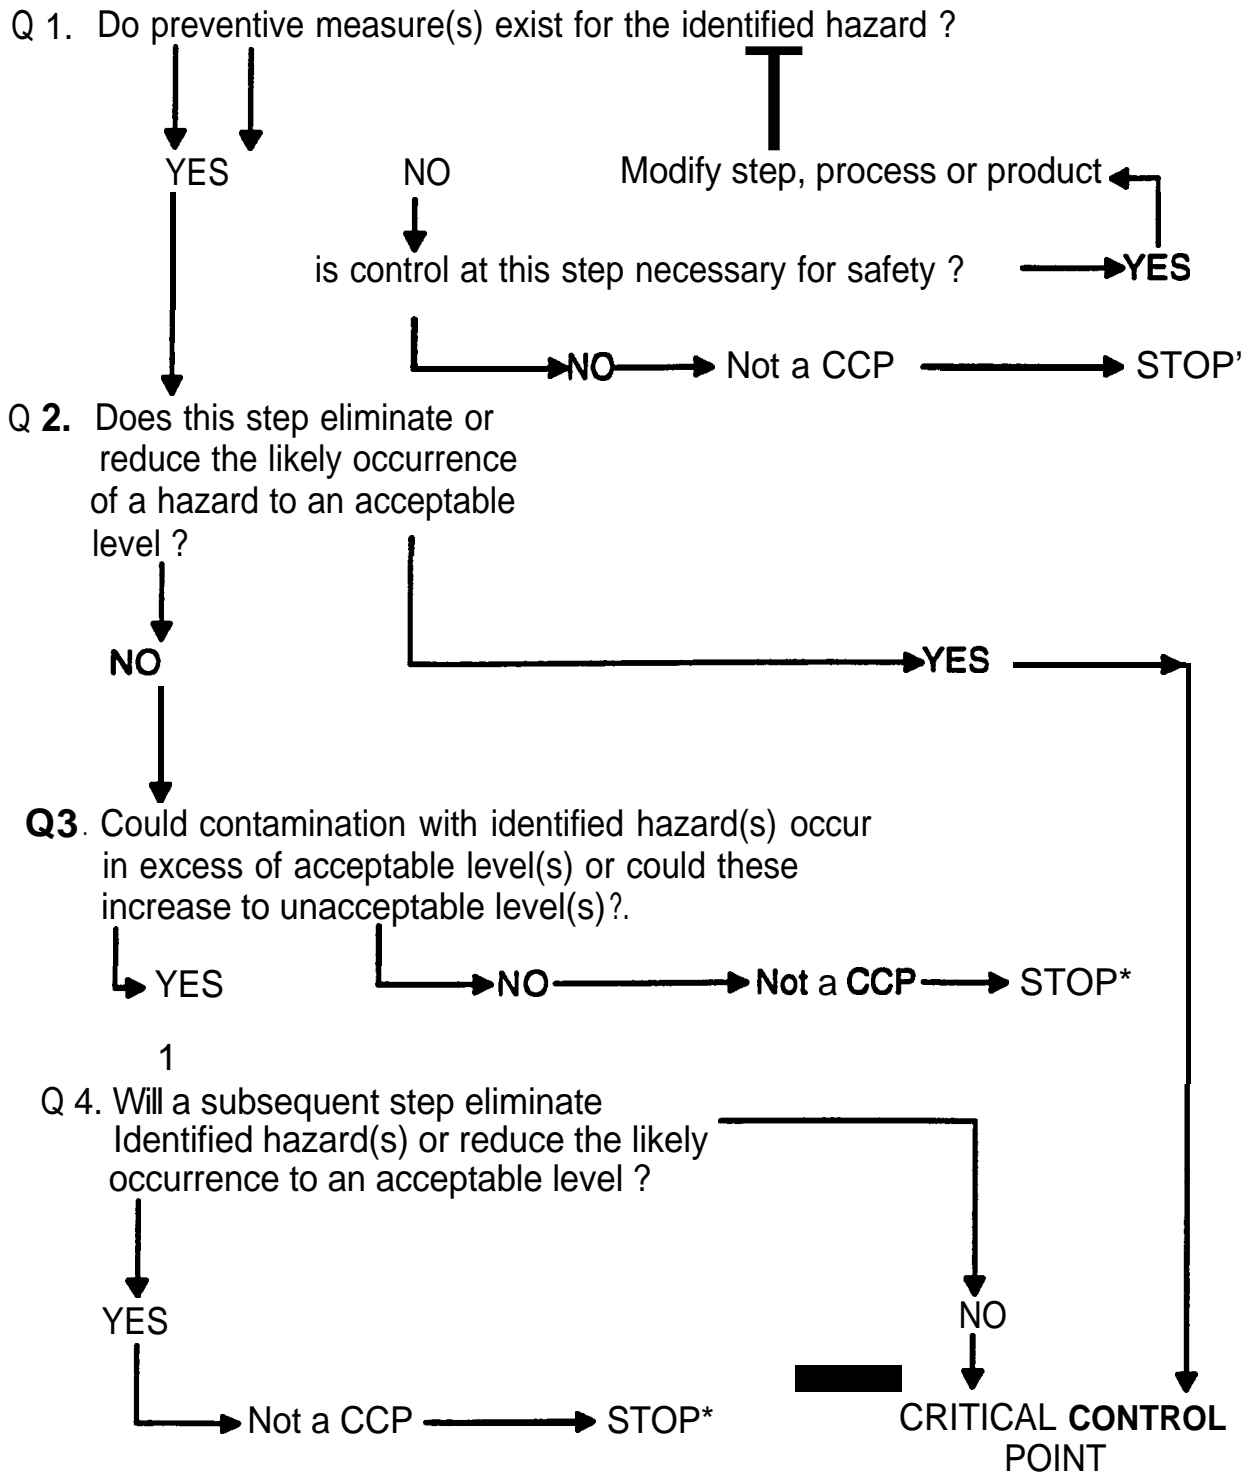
Q 1. Do preventive measure(s) exist for the identified hazard ?

YES

NO

Modify step, process or product

is control at this step necessary for safety ?

YES

NO

Not a CCP

STOP'

Q 2. Does this step eliminate or reduce the likely occurrence of a hazard to an acceptable level ?

NO

YES

Q3. Could contamination with identified hazard(s) occur in excess of acceptable level(s) or could these increase to unacceptable level(s)?.

YES

NO

Not a CCP

STOP*

1

Q 4. Will a subsequent step eliminate Identified hazard(s) or reduce the likely occurrence to an acceptable level ?

YES

NO

Not a CCP

STOP*

CRITICAL CONTROL POINT